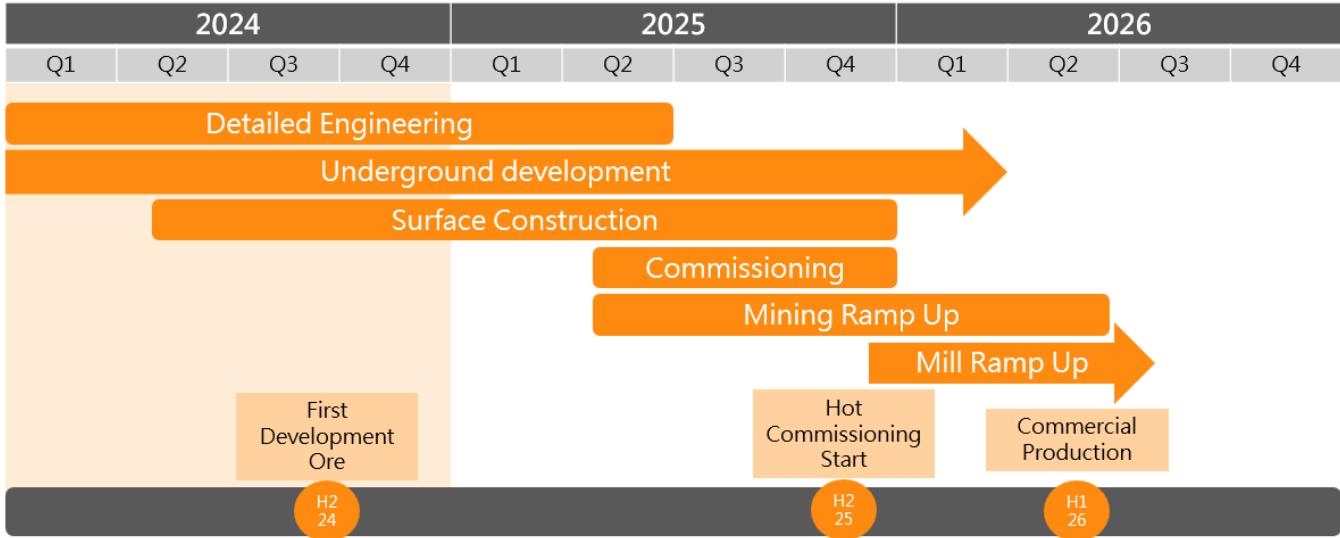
| 2024 | | | | 2025 | | | | 2026 | | | |
|---|---|---|---|---|---|---|---|---|---|---|---|
| Q1 | Q2 | Q3 | Q4 | Q1 | Q2 | Q3 | Q4 | Q1 | Q2 | Q3 | Q4 |

Detailed Engineering

Underground development

Surface Construction

Commissioning

Mining Ramp Up

Mill Ramp Up

First Development Ore

Hot Commissioning Start

Commercial Production

H2 24

H2 25

H1 26